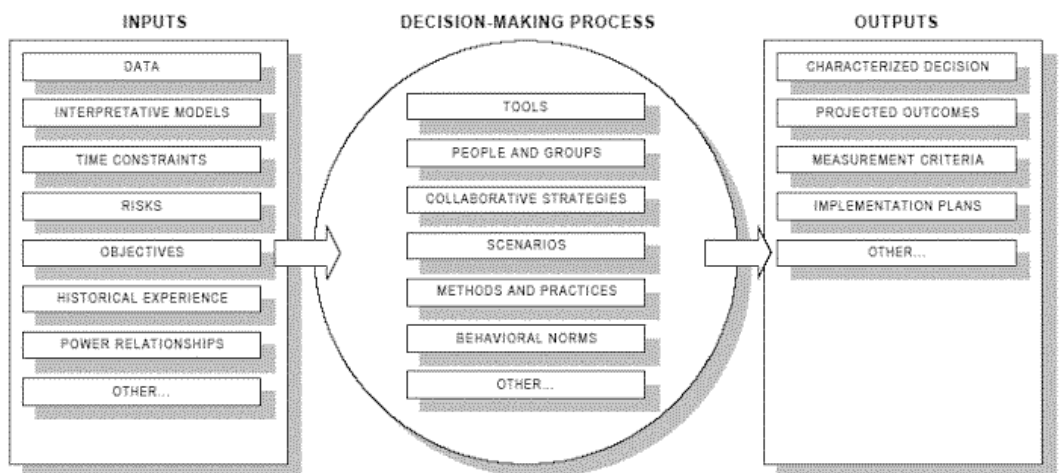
INPUTS

DATA

INTERPRETATIVE MODELS

TIME CONSTRAINTS

RISKS

OBJECTIVES

HISTORICAL EXPERIENCE

POWER RELATIONSHIPS

OTHER...

DECISION-MAKING PROCESS

TOOLS

PEOPLE AND GROUPS

COLLABORATIVE STRATEGIES

SCENARIOS

METHODS AND PRACTICES

BEHAVIORAL NORMS

OTHER...

OUTPUTS

CHARACTERIZED DECISION

PROJECTED OUTCOMES

MEASUREMENT CRITERIA

IMPLEMENTATION PLANS

OTHER...